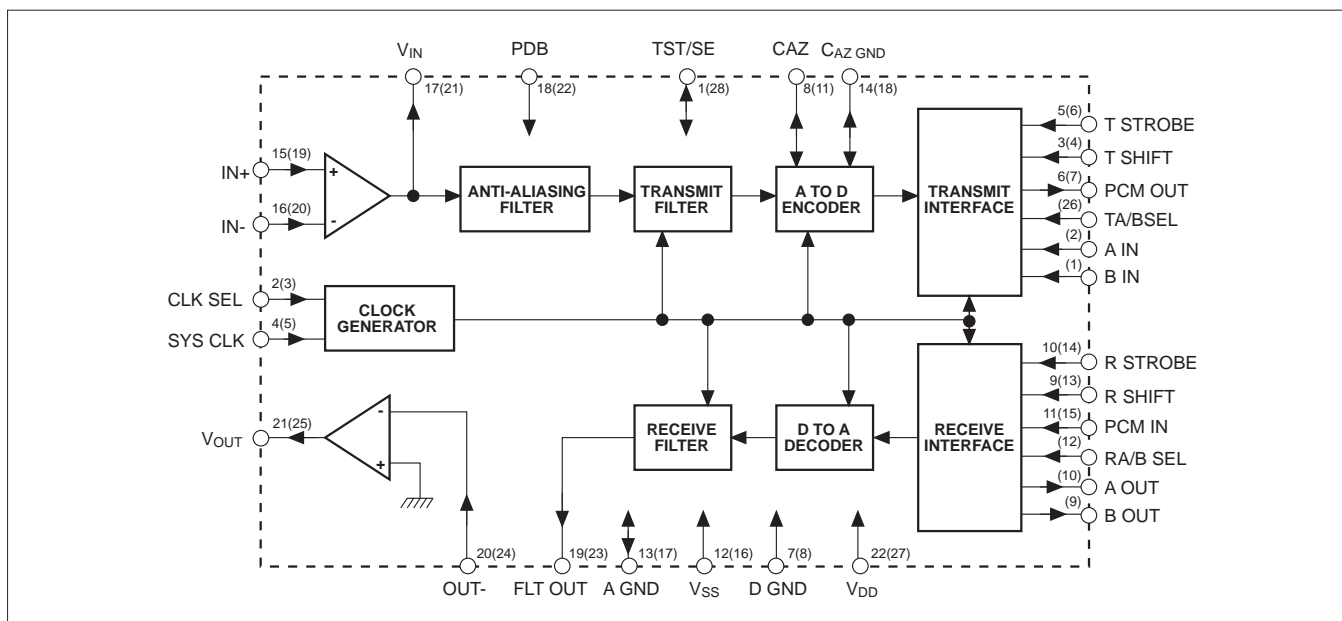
$V_{IN}$
17(21)

PDB
18(22)

TST/SE
1(28)

CAZ
8(11)

$C_{AZ\ GND}$
14(18)

5(6)
T STROBE

3(4)
T SHIFT

6(7)
PCM OUT

(26)
TA/BSEL

(2)
A IN

(1)
B IN

IN+
15(19)

IN-
16(20)

+
-

ANTI-ALIASING FILTER

TRANSMIT FILTER

A TO D ENCODER

TRANSMIT INTERFACE

CLK SEL
2(3)

SYS CLK
4(5)

CLOCK GENERATOR

10(14)
R STROBE

9(13)
R SHIFT

11(15)
PCM IN

(12)
RA/B SEL

(10)
A OUT

(9)
B OUT

$V_{OUT}$
21(25)

-
+

RECEIVE FILTER

D TO A DECODER

RECEIVE INTERFACE

20(24)
OUT-

19(23)
FLT OUT

13(17)
A GND

12(16)
$V_{SS}$

7(8)
D GND

22(27)
$V_{DD}$